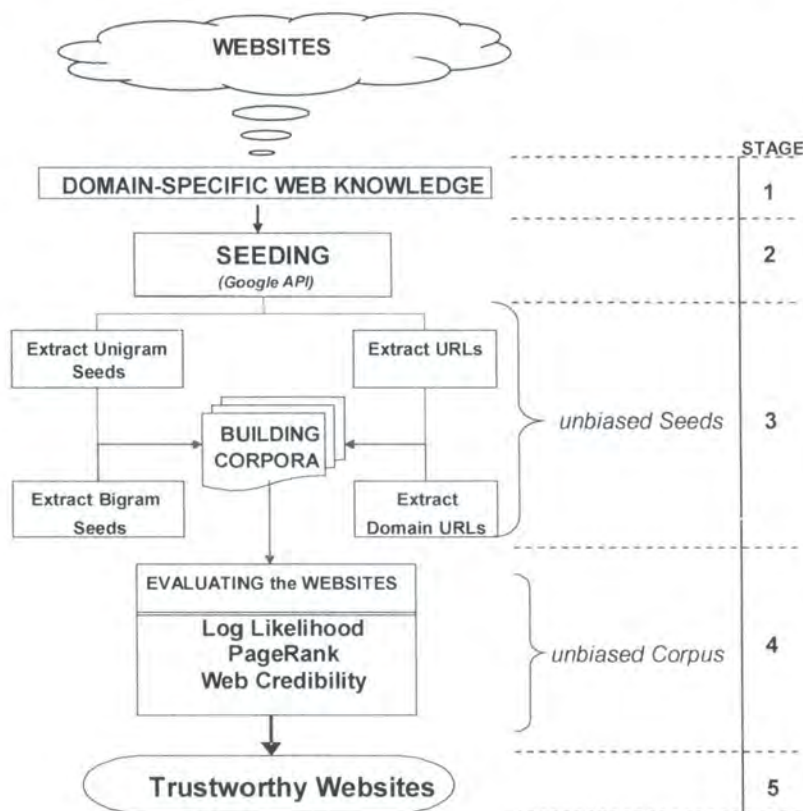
WEBSITES

STAGE

DOMAIN-SPECIFIC WEB KNOWLEDGE

1

SEEDING
(Google API)

2

Extract Unigram Seeds

Extract URLs

BUILDING CORPORA

unbiased Seeds

3

Extract Bigram Seeds

Extract Domain URLs

EVALUATING the WEBSITES

Log Likelihood
PageRank
Web Credibility

unbiased Corpus

4

Trustworthy Websites

5